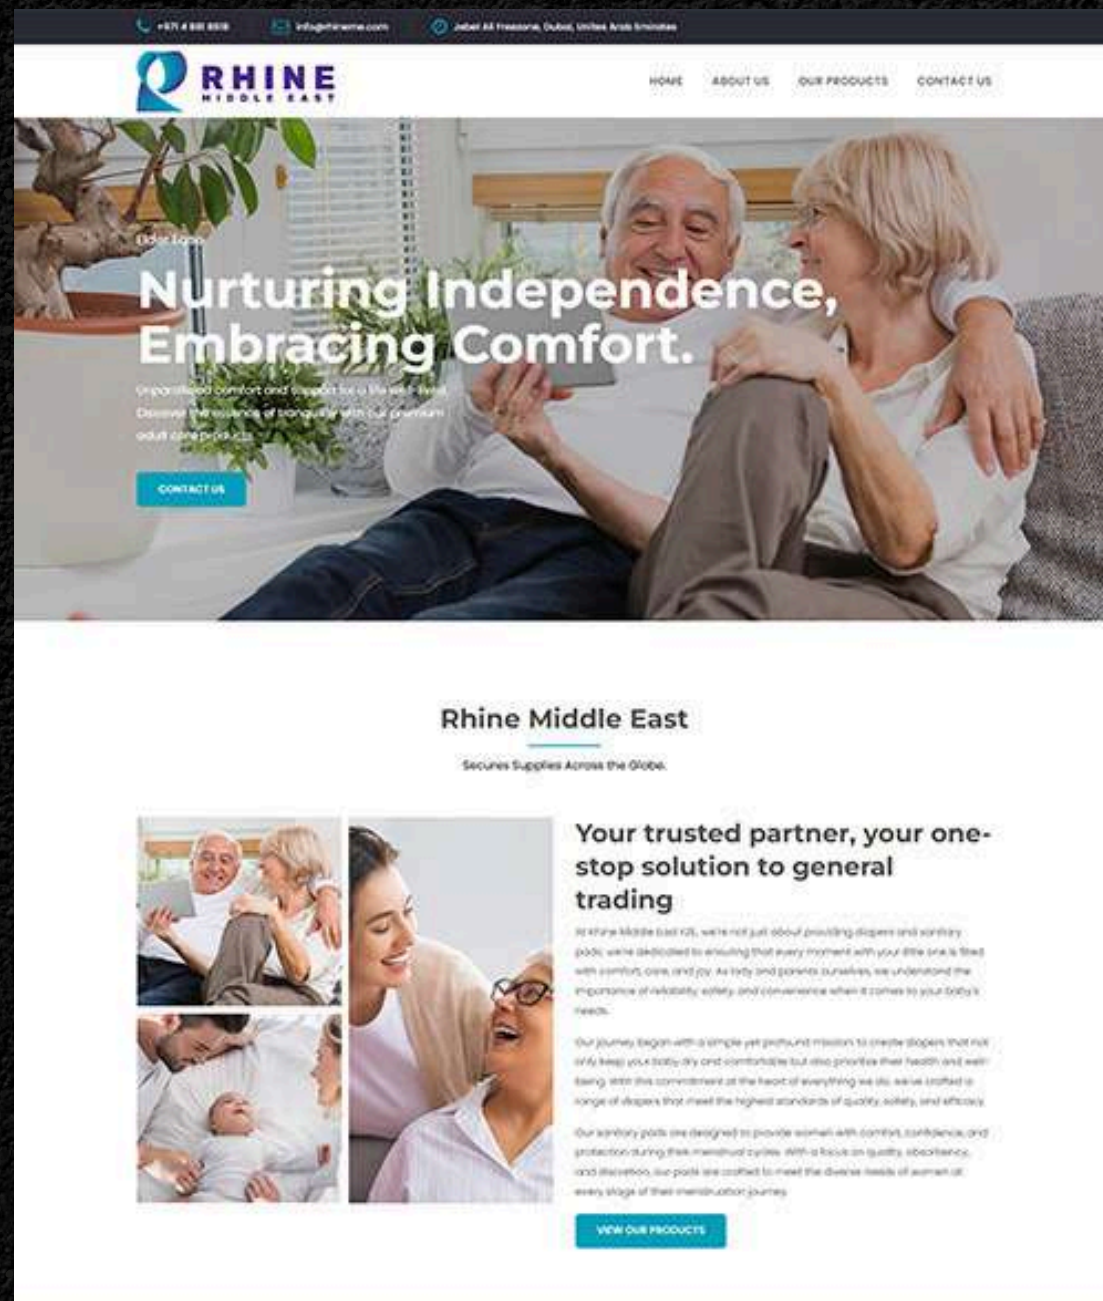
+971 4 000 0000 info@rhineme.com Jebel Ali Freezone, Dubai, United Arab Emirates

RHINE MIDDLE EAST

HOME ABOUT US OUR PRODUCTS CONTACT US

Elder Ease

Nurturing Independence, Embracing Comfort.

Unparalleled comfort and support for a life well-lived. Discover the essence of tranquility with our premium adult care products.

CONTACT US

Rhine Middle East

Secures Supplies Across the Globe.

Your trusted partner, your one-stop solution to general trading

At Rhine Middle East IGS, we're not just about providing diapers and sanitary pads; we're dedicated to ensuring that every moment with your little one is filled with comfort, care, and joy. As baby and parents ourselves, we understand the importance of reliability, safety, and convenience when it comes to your baby's needs.

Our journey began with a simple yet profound mission: to create diapers that not only keep your baby dry and comfortable but also prioritize their health and well-being. With this commitment at the heart of everything we do, we've crafted a range of diapers that meet the highest standards of quality, safety, and efficacy.

Our sanitary pads are designed to provide women with comfort, confidence, and protection during their menstrual cycles. With a focus on quality, absorbency, and discretion, our pads are crafted to meet the diverse needs of women at every stage of their menstruation journey.

VIEW OUR PRODUCTS